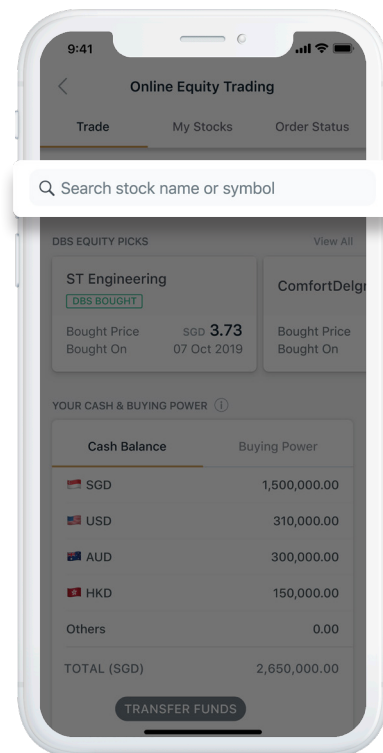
9:41

Online Equity Trading

Trade

My Stocks

Order Status

Search stock name or symbol

DBS EQUITY PICKS

View All

ST Engineering

DBS BOUGHT

Bought Price

SGD 3.73

Bought On

07 Oct 2019

ComfortDelgr

Bought Price

Bought On

YOUR CASH & BUYING POWER

Cash Balance

Buying Power

| | |
|---|---|
| SGD | 1,500,000.00 |
| USD | 310,000.00 |
| AUD | 300,000.00 |
| HKD | 150,000.00 |
| Others | 0.00 |
| TOTAL (SGD) | 2,650,000.00 |

TRANSFER FUNDS